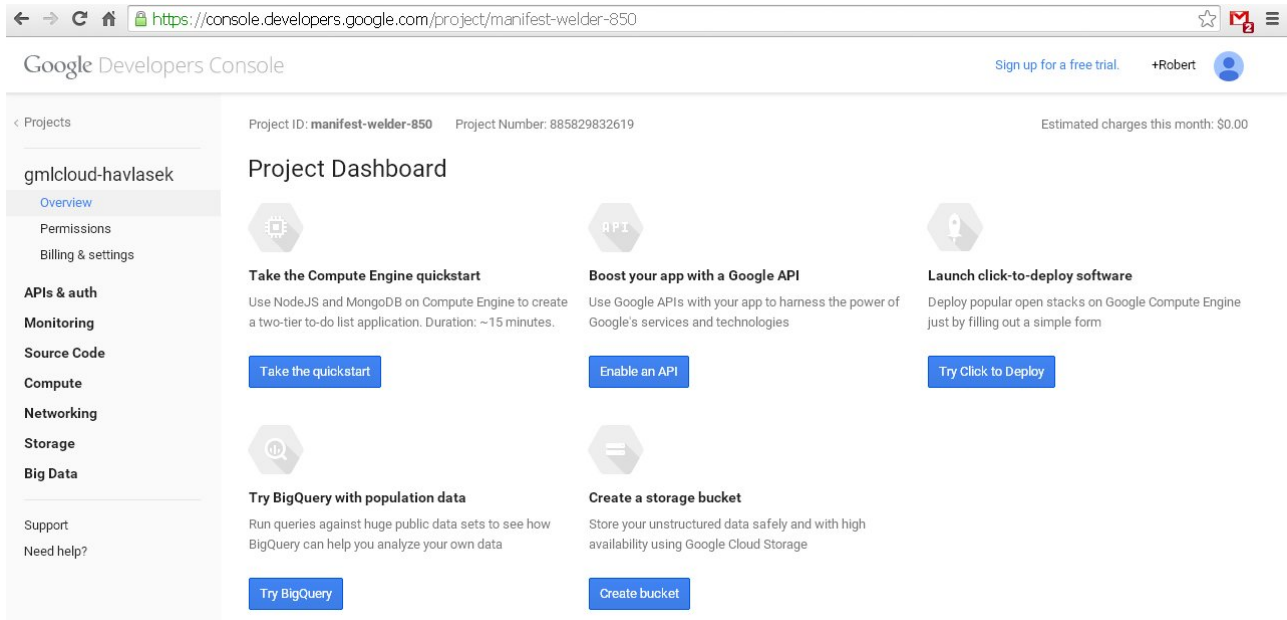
https://console.developers.google.com/project/manifest-welder-850

Google Developers Console

Sign up for a free trial.

+Robert

‹ Projects

gmlcloud-havlasek

Overview

Permissions

Billing & settings

APIs & auth

Monitoring

Source Code

Compute

Networking

Storage

Big Data

Support

Need help?

Project ID: manifest-welder-850 Project Number: 885829832619

Estimated charges this month: $0.00

Project Dashboard

Take the Compute Engine quickstart

Use NodeJS and MongoDB on Compute Engine to create a two-tier to-do list application. Duration: ~15 minutes.

Take the quickstart

API

Boost your app with a Google API

Use Google APIs with your app to harness the power of Google's services and technologies

Enable an API

Launch click-to-deploy software

Deploy popular open stacks on Google Compute Engine just by filling out a simple form

Try Click to Deploy

Try BigQuery with population data

Run queries against huge public data sets to see how BigQuery can help you analyze your own data

Try BigQuery

Create a storage bucket

Store your unstructured data safely and with high availability using Google Cloud Storage

Create bucket